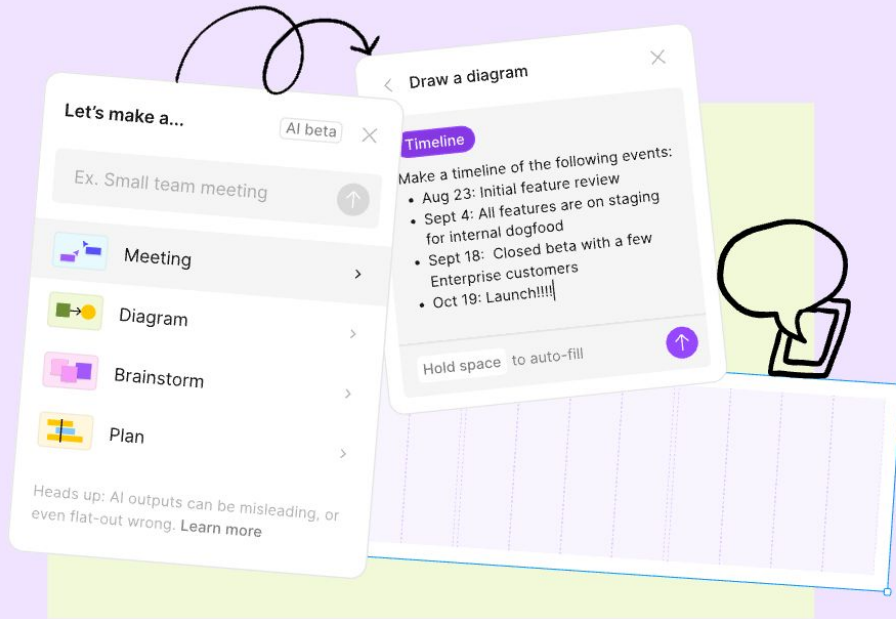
Let's make a...

AI beta

Ex. Small team meeting

Meeting

Diagram

Brainstorm

Plan

Heads up: AI outputs can be misleading, or even flat-out wrong. Learn more

Draw a diagram

Timeline

Make a timeline of the following events:
- Aug 23: Initial feature review
- Sept 4: All features are on staging for internal dogfood
- Sept 18: Closed beta with a few Enterprise customers
- Oct 19: Launch!!!!

Hold space to auto-fill